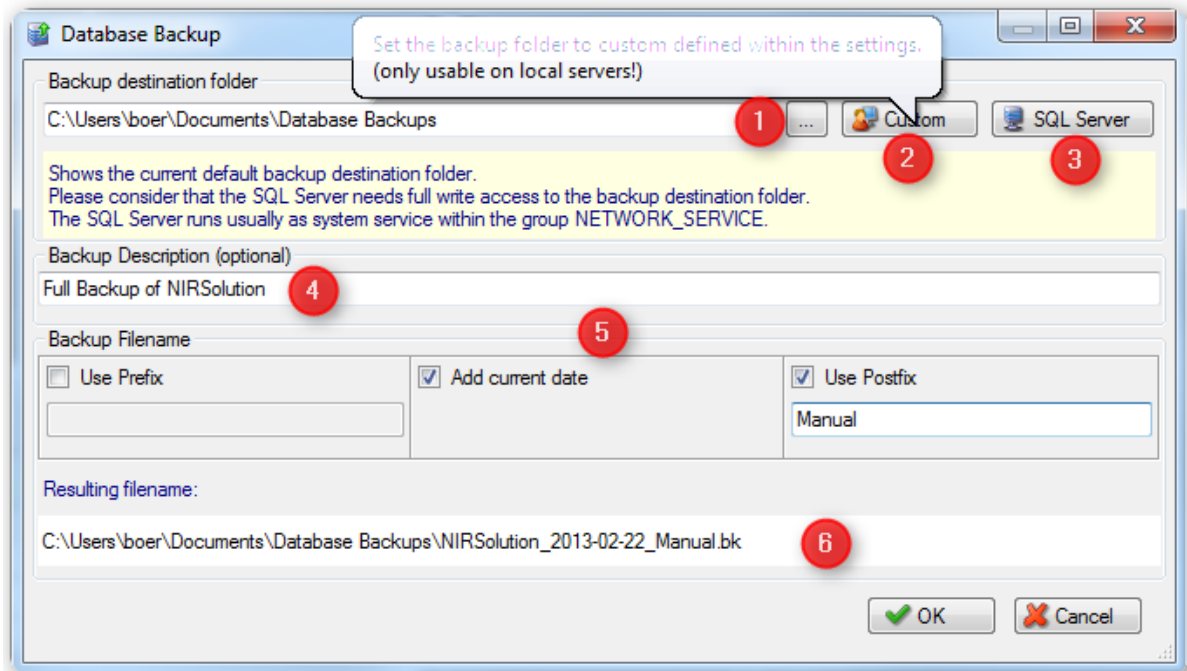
Database Backup

Set the backup folder to custom defined within the settings.
(only usable on local servers!)

Backup destination folder

C:\Users\boer\Documents\Database Backups

1

...

Custom

2

SQL Server

3

Shows the current default backup destination folder.
Please consider that the SQL Server needs full write access to the backup destination folder.
The SQL Server runs usually as system service within the group NETWORK_SERVICE.

Backup Description (optional)

Full Backup of NIRSolution

4

Backup Filename

5

Use Prefix

Add current date

Use Postfix

Manual

Resulting filename:

C:\Users\boer\Documents\Database Backups\NIRSolution_2013-02-22_Manual.bk

6

OK

Cancel